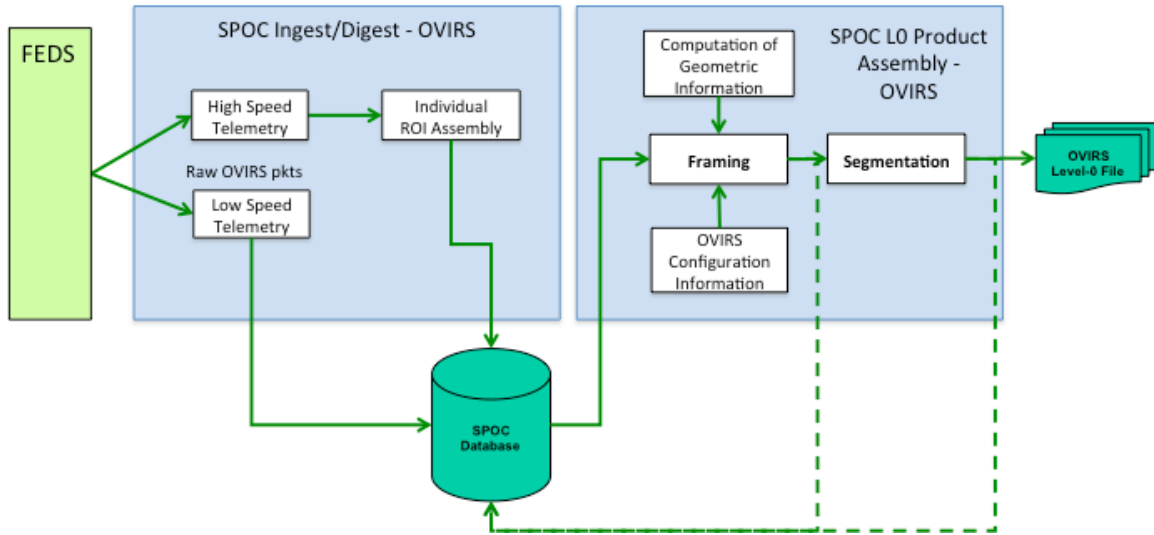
FEDS

SPOC Ingest/Digest - OVIRS

High Speed Telemetry

Individual ROI Assembly

Raw OVIRS pkts

Low Speed Telemetry

SPOC L0 Product Assembly - OVIRS

Computation of Geometric Information

Framing

Segmentation

OVIRS Configuration Information

OVIRS Level-0 File

SPOC Database